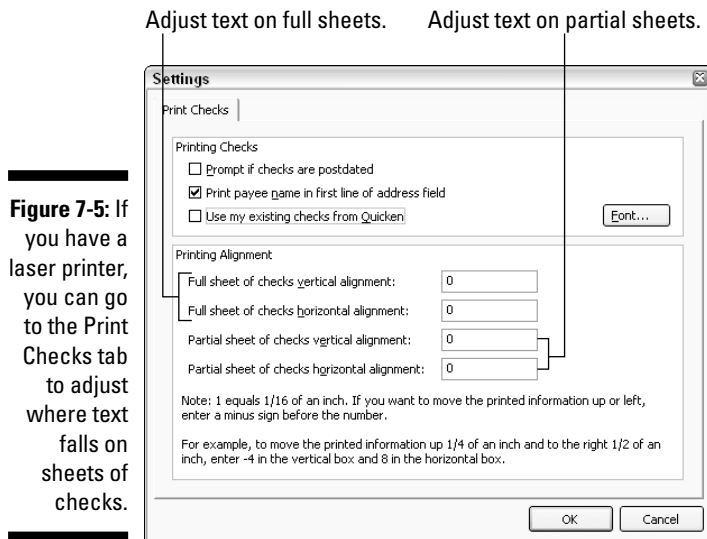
Adjust text on full sheets.

Adjust text on partial sheets.

Figure 7-5: If you have a laser printer, you can go to the Print Checks tab to adjust where text falls on sheets of checks.

Settings

Print Checks

Printing Checks

Prompt if checks are postdated

Print payee name in first line of address field

Use my existing checks from Quicken

Font...

Printing Alignment

Full sheet of checks vertical alignment: 0

Full sheet of checks horizontal alignment: 0

Partial sheet of checks vertical alignment: 0

Partial sheet of checks horizontal alignment: 0

Note: 1 equals 1/16 of an inch. If you want to move the printed information up or left, enter a minus sign before the number.

For example, to move the printed information up 1/4 of an inch and to the right 1/2 of an inch, enter -4 in the vertical box and 8 in the horizontal box.

OK

Cancel